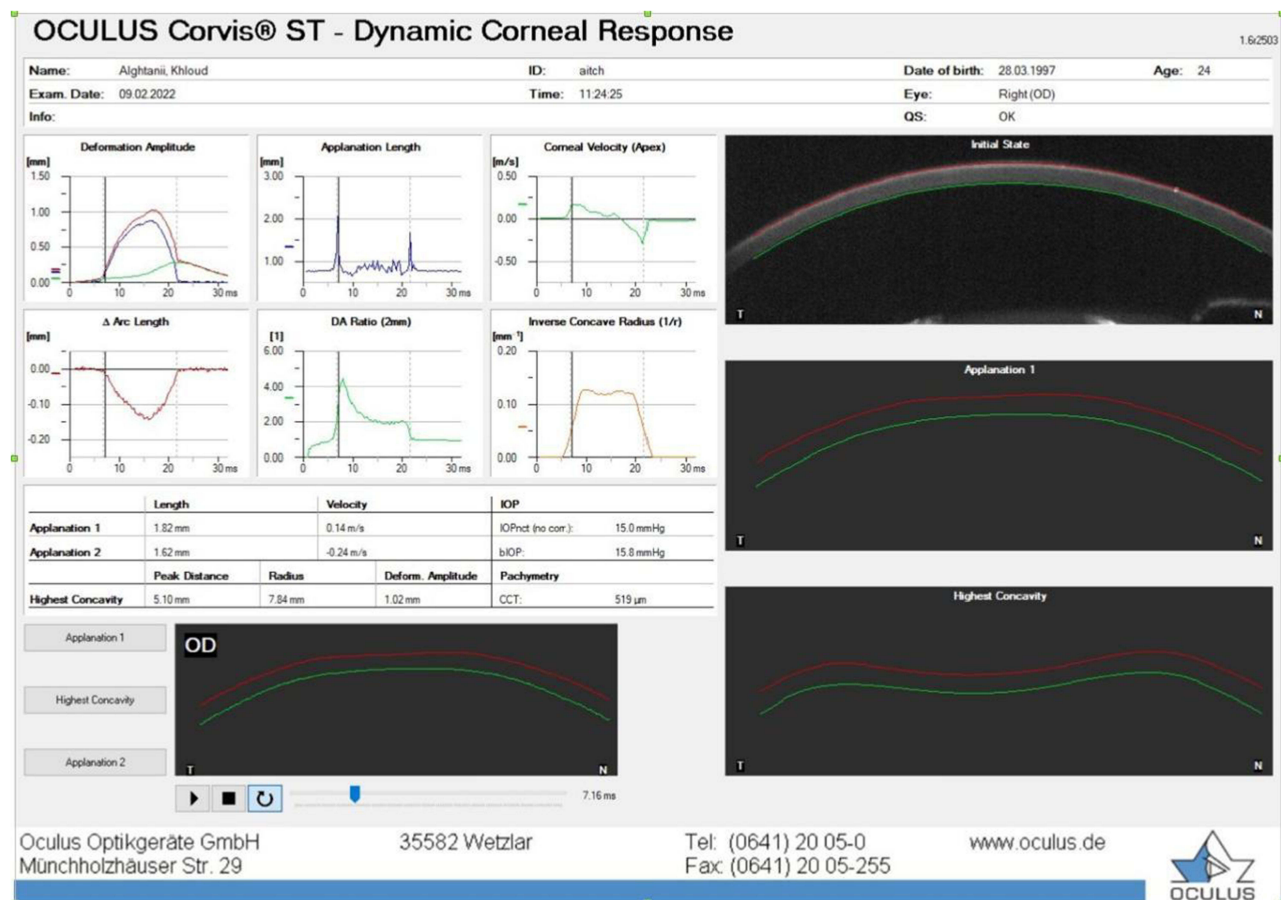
OCULUS Corvis® ST - Dynamic Corneal Response

1.6r2503

Name: Alghtanii, Khloud
ID: aitch
Date of birth: 28.03.1997
Age: 24
Exam. Date: 09.02.2022
Time: 11:24:25
Eye: Right (OD)
Info:
QS: OK

Deformation Amplitude
[mm]
1.50
1.00
0.50
0.00
0 10 20 30 ms

Applanation Length
[mm]
3.00
2.00
1.00
0 10 20 30 ms

Corneal Velocity (Apex)
[m/s]
0.50
0.00
-0.50
0 10 20 30 ms

Initial State
T N

Δ Arc Length
[mm]
0.00
-0.10
-0.20
0 10 20 30 ms

DA Ratio (2mm)
[1]
6.00
4.00
2.00
0.00
0 10 20 30 ms

Inverse Concave Radius (1/r)
[mm⁻¹]
0.20
0.10
0.00
0 10 20 30 ms

Applanation 1
T N

| | Length | Velocity | IOP | |
|---|---|---|---|---|
| Applanation 1 | 1.82 mm | 0.14 m/s | IOPnct (no corr.): | 15.0 mmHg |
| Applanation 2 | 1.62 mm | -0.24 m/s | bIOP: | 15.8 mmHg |

| | Peak Distance | Radius | Deform. Amplitude | Pachymetry | |
|---|---|---|---|---|---|
| Highest Concavity | 5.10 mm | 7.84 mm | 1.02 mm | CCT: | 519 µm |

Highest Concavity
T N

Applanation 1
Highest Concavity
Applanation 2

OD
T N

7.16 ms

Oculus Optikgeräte GmbH
Münchholzhäuser Str. 29
35582 Wetzlar
Tel: (0641) 20 05-0
Fax: (0641) 20 05-255
www.oculus.de
OCULUS